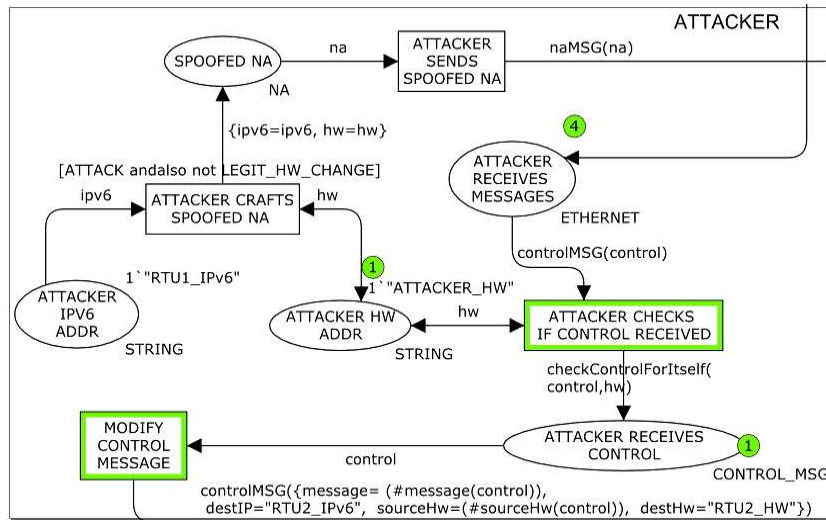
ATTACKER

SPOOFED NA

NA

na

ATTACKER SENDS SPOOFED NA

naMSG(na)

4

{ipv6=ipv6, hw=hw}

[ATTACK andalso not LEGIT_HW_CHANGE]

ATTACKER RECEIVES MESSAGES

ETHERNET

ipv6

ATTACKER CRAFTS SPOOFED NA

hw

controlMSG(control)

1`"RTU1_IPv6"

1

1`"ATTACKER_HW"

ATTACKER IPV6 ADDR

STRING

ATTACKER HW ADDR

STRING

hw

ATTACKER CHECKS IF CONTROL RECEIVED

checkControlForItself( control,hw)

MODIFY CONTROL MESSAGE

control

ATTACKER RECEIVES CONTROL

1

CONTROL_MSG

controlMSG({message= (#message(control)), destIP="RTU2_IPv6", sourceHw=(#sourceHw(control)), destHw="RTU2_HW"})